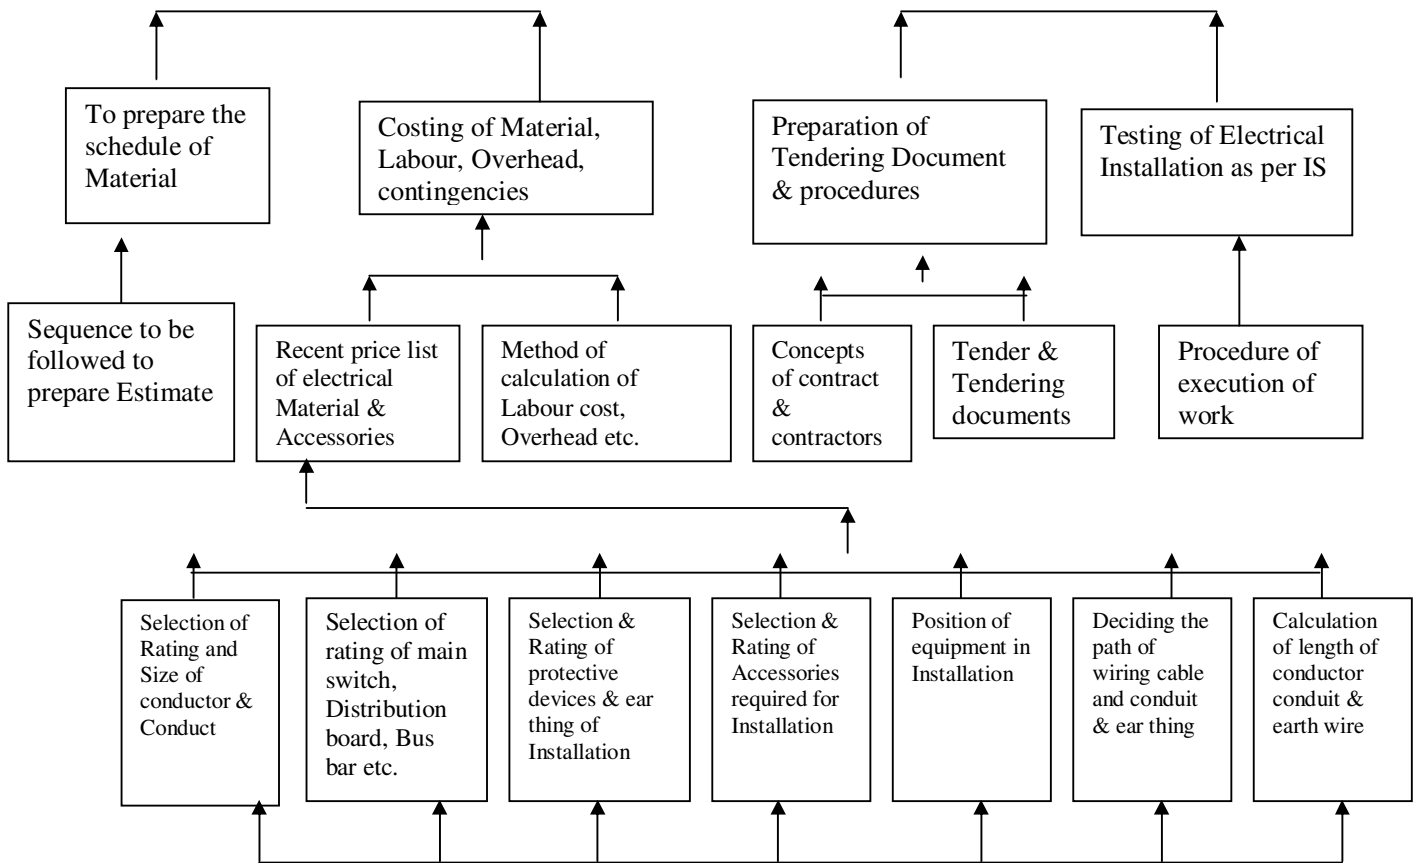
To prepare the schedule of Material

Costing of Material, Labour, Overhead, contingencies

Preparation of Tendering Document & procedures

Testing of Electrical Installation as per IS

Sequence to be followed to prepare Estimate

Recent price list of electrical Material & Accessories

Method of calculation of Labour cost, Overhead etc.

Concepts of contract & contractors

Tender & Tendering documents

Procedure of execution of work

Selection of Rating and Size of conductor & Conduct

Selection of rating of main switch, Distribution board, Bus bar etc.

Selection & Rating of protective devices & ear thing of Installation

Selection & Rating of Accessories required for Installation

Position of equipment in Installation

Deciding the path of wiring cable and conduit & ear thing

Calculation of length of conductor conduit & earth wire